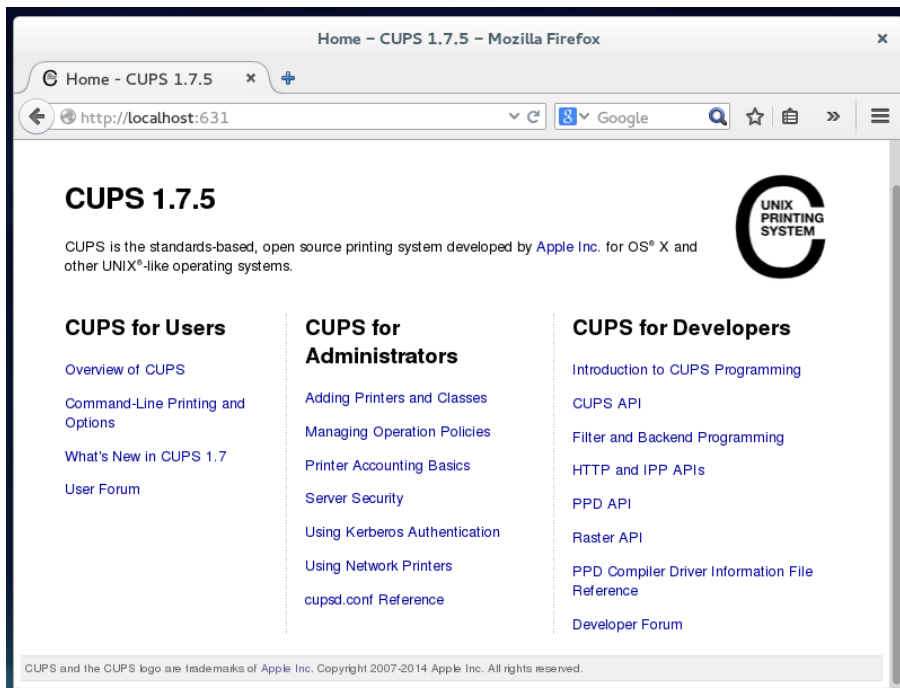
Home – CUPS 1.7.5 – Mozilla Firefox

Home - CUPS 1.7.5

http://localhost:631

Google

CUPS 1.7.5

UNIX PRINTING SYSTEM

CUPS is the standards-based, open source printing system developed by Apple Inc. for OS® X and other UNIX®-like operating systems.

CUPS for Users

Overview of CUPS

Command-Line Printing and Options

What's New in CUPS 1.7

User Forum

CUPS for Administrators

Adding Printers and Classes

Managing Operation Policies

Printer Accounting Basics

Server Security

Using Kerberos Authentication

Using Network Printers

cupsd.conf Reference

CUPS for Developers

Introduction to CUPS Programming

CUPS API

Filter and Backend Programming

HTTP and IPP APIs

PPD API

Raster API

PPD Compiler Driver Information File Reference

Developer Forum

CUPS and the CUPS logo are trademarks of Apple Inc. Copyright 2007-2014 Apple Inc. All rights reserved.